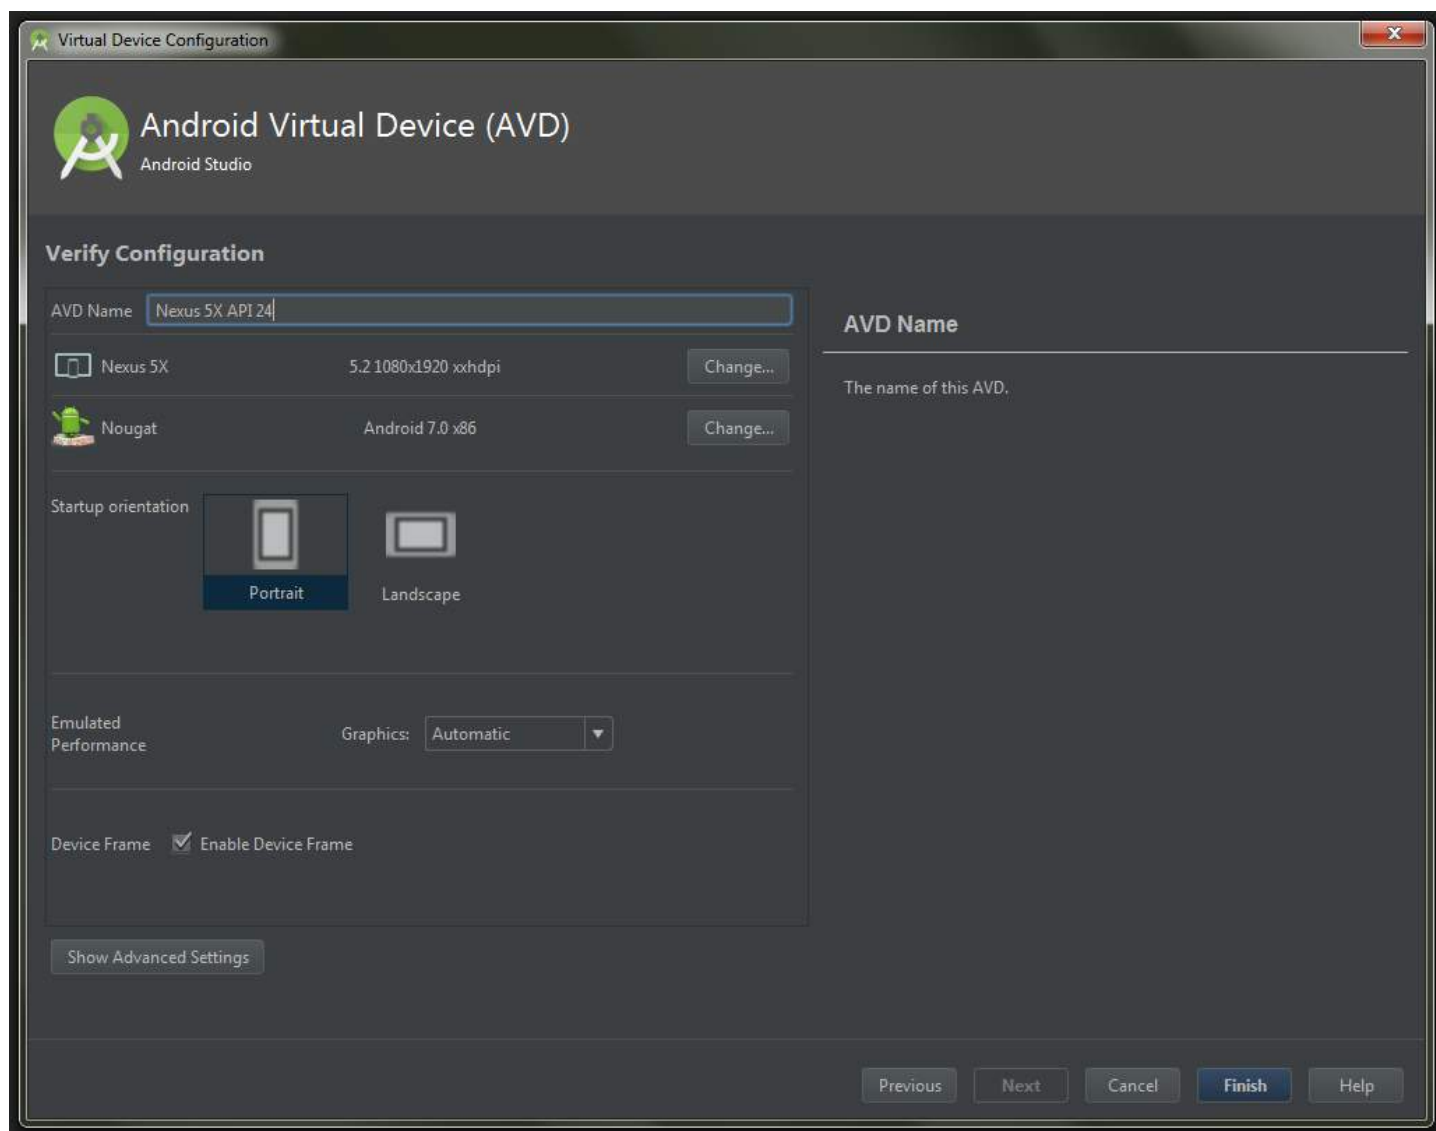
Virtual Device Configuration

Android Virtual Device (AVD)
Android Studio

Verify Configuration

AVD Name Nexus 5X API 24

Nexus 5X 5.2 1080x1920 xxhdpi Change...

Nougat Android 7.0 x86 Change...

Startup orientation

Portrait

Landscape

Emulated Performance

Graphics: Automatic

Device Frame Enable Device Frame

Show Advanced Settings

AVD Name

The name of this AVD.

Previous Next Cancel Finish Help